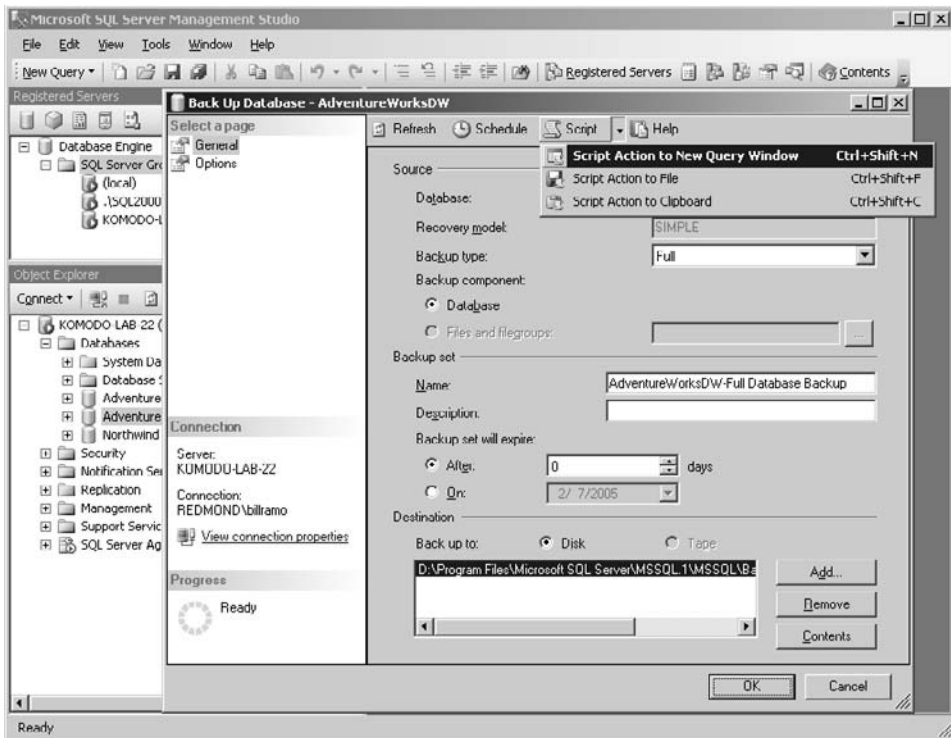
Microsoft SQL Server Management Studio

File Edit View Tools Window Help

New Query | Registered Servers | Contents

Registered Servers

Database Engine
SQL Server Gro
(local)
.\SQL2000
KOMODO-L

Object Explorer

Connect

KOMODO LAB 22 (
Databases
System Da
Database S
Adventure
Adventure
Northwind
Security
Notification Se
Replication
Management
Support Servic
SQL Server Ag

Back Up Database - AdventureWorksDW

Select a page
General
Options

Refresh Schedule Script Help

Script Action to New Query Window Ctrl+Shift+N
Script Action to File Ctrl+Shift+F
Script Action to Clipboard Ctrl+Shift+C

Source
Database:
Recovery model: SIMPLE
Backup type: Full
Backup component:
Database
Files and filegroups:

Backup set
Name: AdventureWorksDW-Full Database Backup
Description:
Backup set will expire:
After: 0 days
On: 2/ 7/2005

Destination
Back up to: Disk Tape
D:\Program Files\Microsoft SQL Server\MSSQL.1\MSSQL\Ba
Add...
Remove
Contents

Connection
Server:
KOMODO-LAB-22
Connection:
REDMOND\billramo
View connection properties

Progress
Ready

OK Cancel

Ready